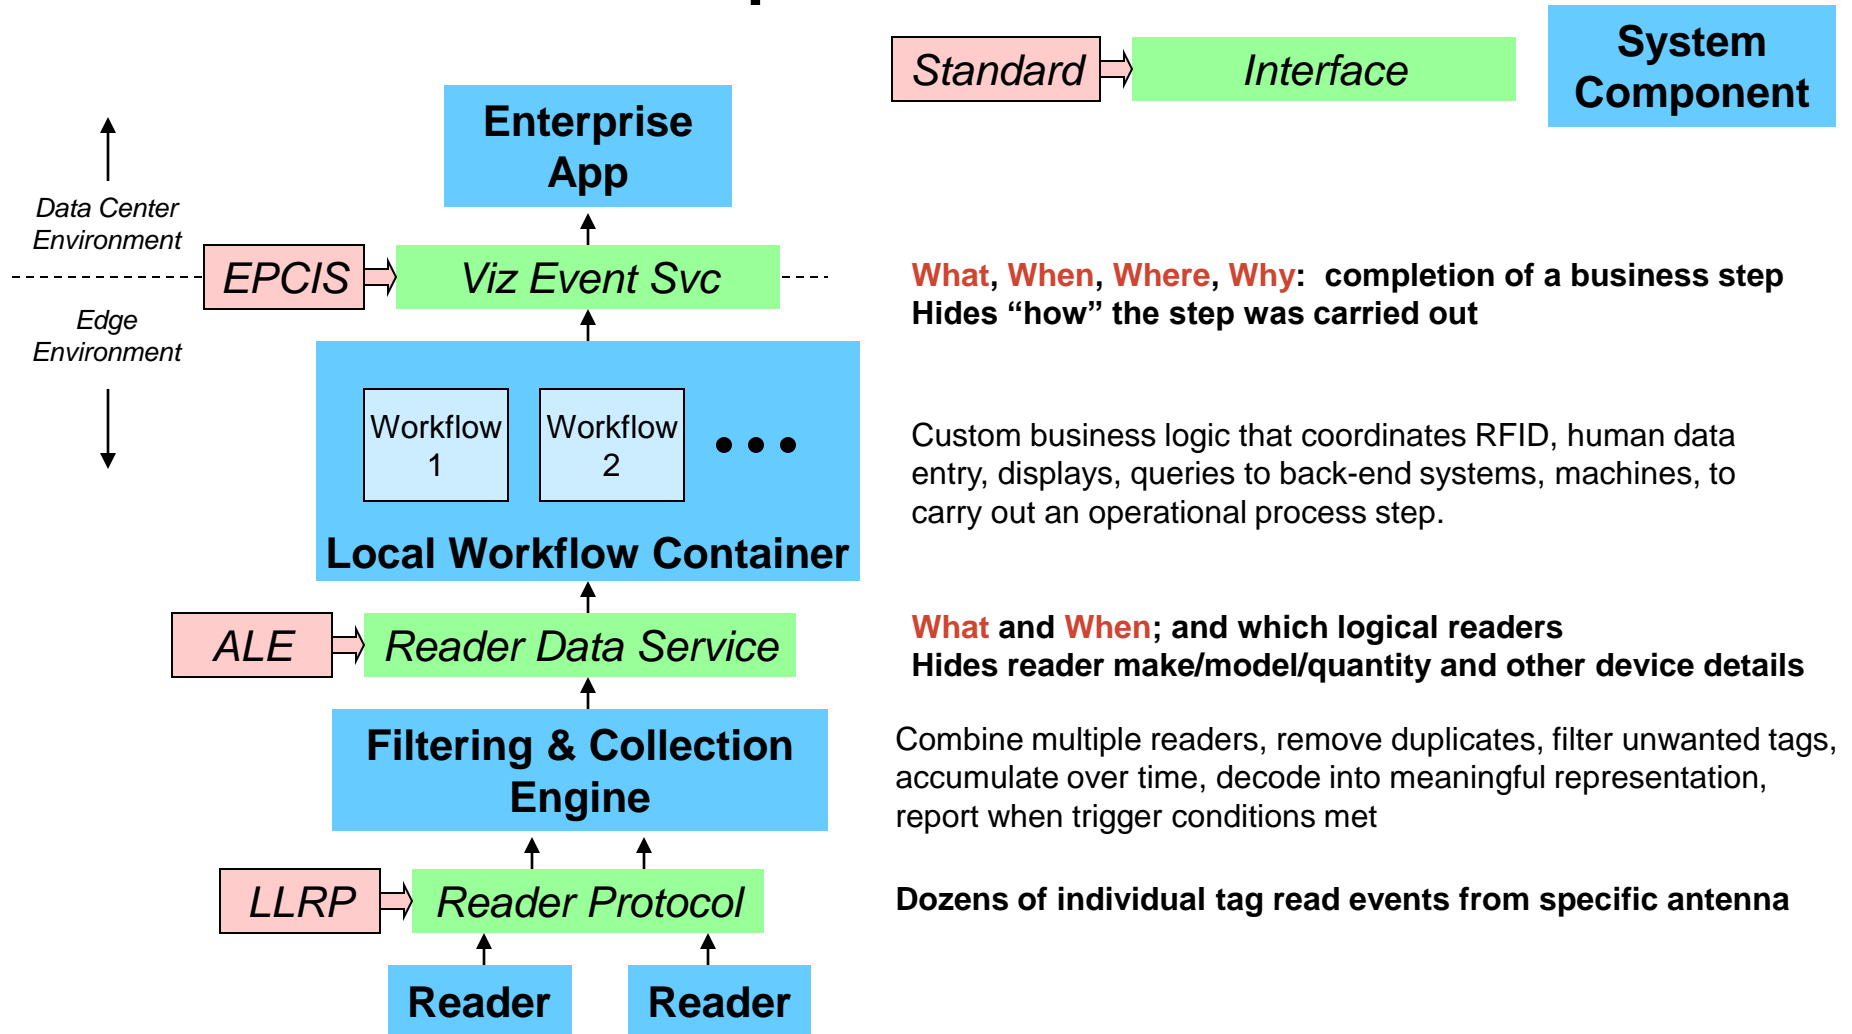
Standard

Interface

System Component

Enterprise App

Data Center Environment

Edge Environment

EPCIS

Viz Event Svc

What, When, Where, Why: completion of a business step
Hides "how" the step was carried out

Workflow 1

Workflow 2

• • •

Local Workflow Container

Custom business logic that coordinates RFID, human data entry, displays, queries to back-end systems, machines, to carry out an operational process step.

ALE

Reader Data Service

What and When; and which logical readers
Hides reader make/model/quantity and other device details

Filtering & Collection Engine

Combine multiple readers, remove duplicates, filter unwanted tags, accumulate over time, decode into meaningful representation, report when trigger conditions met

LLRP

Reader Protocol

Dozens of individual tag read events from specific antenna

Reader

Reader